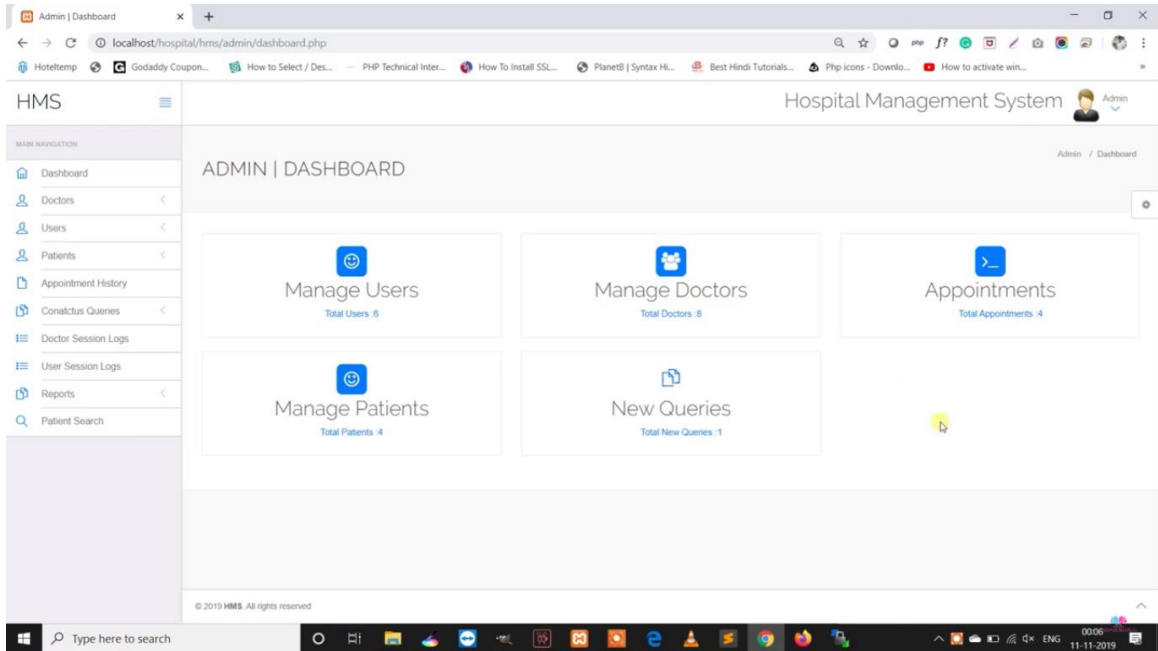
Admin | Dashboard

localhost/hospital/hms/admin/dashboard.php

Hoteltemp Godaddy Coupon... How to Select / Des... PHP Technical Inter... How To Install SSL... Planet8 | Syntax Hi... Best Hindi Tutorials... Php icons - Downlo... How to activate win...

HMS

Hospital Management System Admin

MAIN NAVIGATION

Dashboard
Doctors
Users
Patients
Appointment History
Conatctus Queries
Doctor Session Logs
User Session Logs
Reports
Patient Search

ADMIN | DASHBOARD

Admin / Dashboard

Manage Users
Total Users :6

Manage Doctors
Total Doctors :8

Appointments
Total Appointments :4

Manage Patients
Total Patients :4

New Queries
Total New Queries :1

© 2019 HMS. All rights reserved

Type here to search

ENG 00:06 11-11-2019